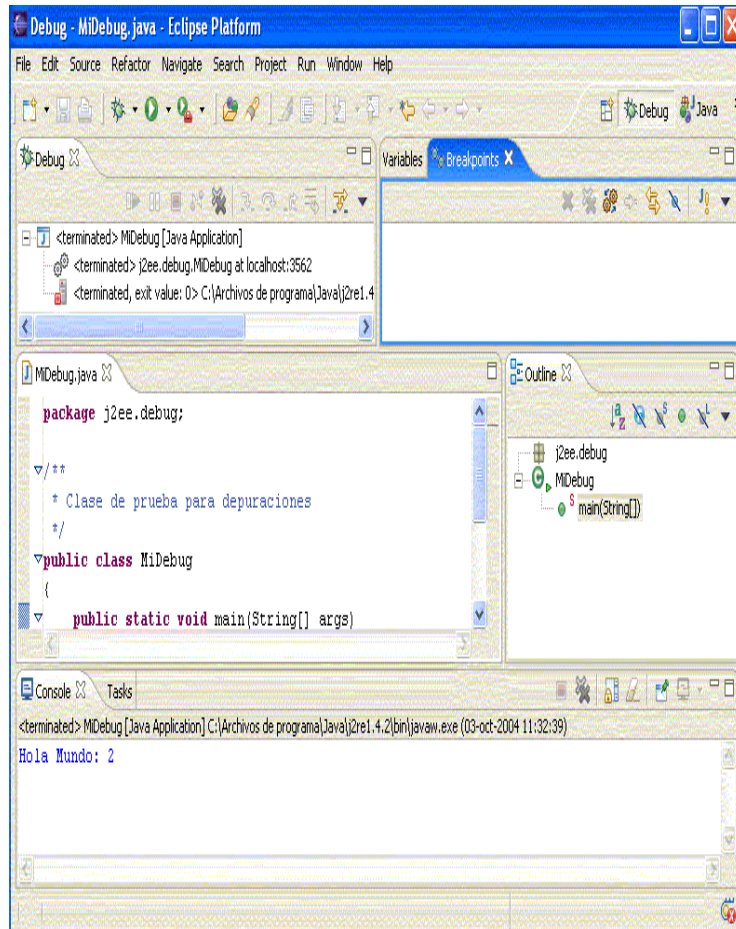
Debug - MiDebug.java - Eclipse Platform

File Edit Source Refactor Navigate Search Project Run Window Help

Debug Java

Debug

<terminated> MiDebug [Java Application]
<terminated> j2ee.debug.MiDebug at localhost:3562
<terminated, exit value: 0> C:\Archivos de programa\Java\j2re1.4

Variables Breakpoints

MiDebug.java

package j2ee.debug;

/**
 * Clase de prueba para depuraciones
 */
public class MiDebug
{
    public static void main(String[] args)

Outline

j2ee.debug
MiDebug
main(String[])

Console Tasks

<terminated> MiDebug [Java Application] C:\Archivos de programa\Java\j2re1.4.2\bin\javaw.exe (03-oct-2004 11:32:39)

Hola Mundo: 2